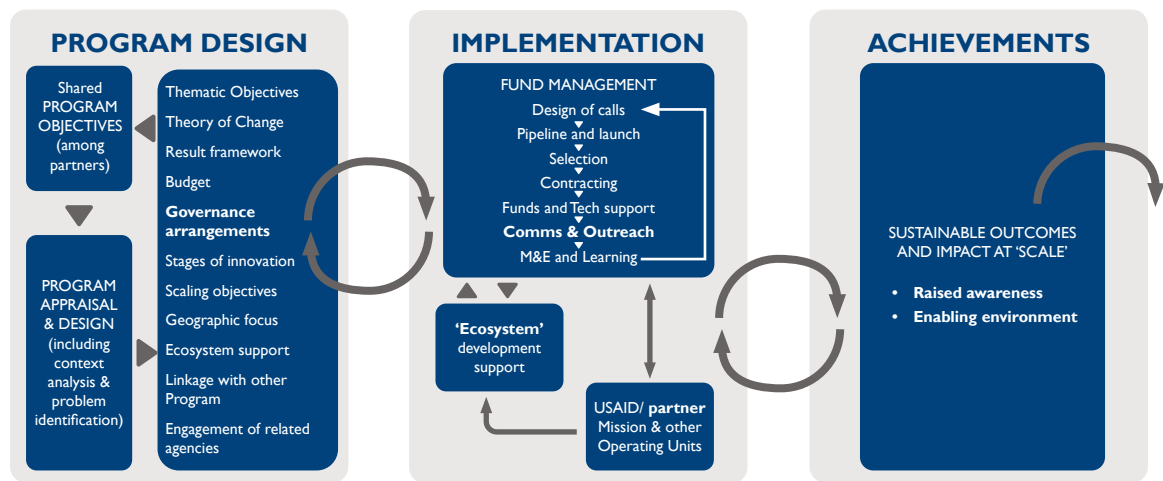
PROGRAM DESIGN

Shared PROGRAM OBJECTIVES (among partners)

PROGRAM APPRAISAL & DESIGN (including context analysis & problem identification)

Thematic Objectives
Theory of Change
Result framework
Budget
**Governance arrangements**
Stages of innovation
Scaling objectives
Geographic focus
Ecosystem support
Linkage with other Program
Engagement of related agencies

IMPLEMENTATION

FUND MANAGEMENT
Design of calls
Pipeline and launch
Selection
Contracting
Funds and Tech support
**Comms & Outreach**
M&E and Learning

**'Ecosystem'** development support

USAID/ **partner** Mission & other Operating Units

ACHIEVEMENTS

SUSTAINABLE OUTCOMES AND IMPACT AT 'SCALE'

• **Raised awareness**
• **Enabling environment**